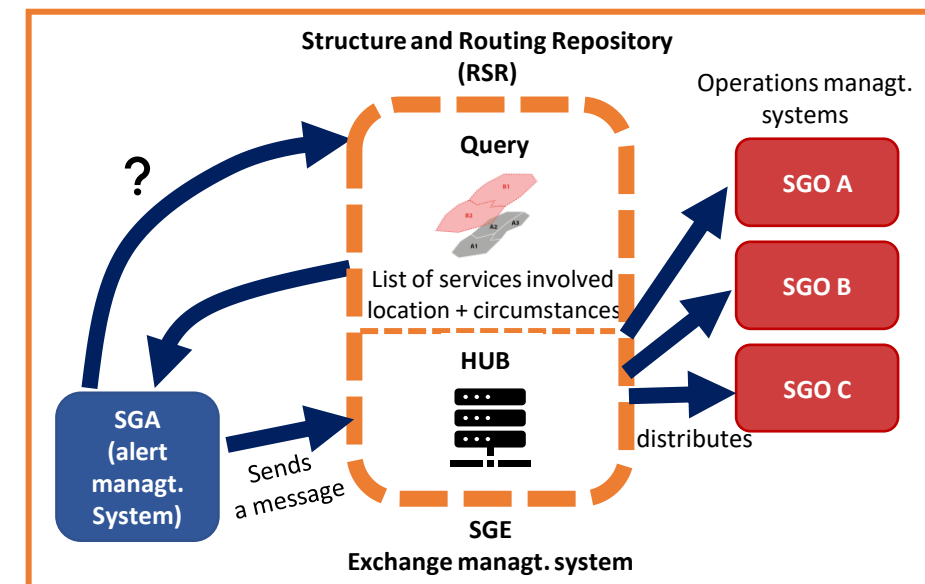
Structure and Routing Repository
(RSR)

Operations managt. systems

?

Query

B1
B2
A2
A3
A1

List of services involved
location + circumstances

SGO A

SGO B

SGO C

HUB

SGA
(alert managt. System)

Sends a message

distributes

SGE
Exchange managt. system